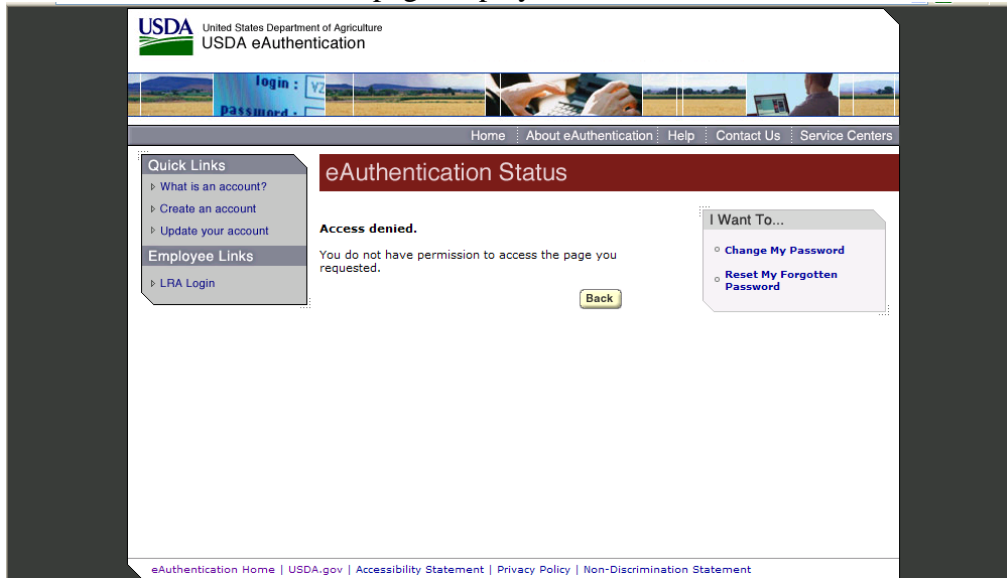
USDA United States Department of Agriculture
USDA eAuthentication

login :
password :

Home | About eAuthentication | Help | Contact Us | Service Centers

Quick Links
What is an account?
Create an account
Update your account

Employee Links
LRA Login

eAuthentication Status

Access denied.

You do not have permission to access the page you requested.

Back

I Want To...
Change My Password
Reset My Forgotten Password

eAuthentication Home | USDA.gov | Accessibility Statement | Privacy Policy | Non-Discrimination Statement